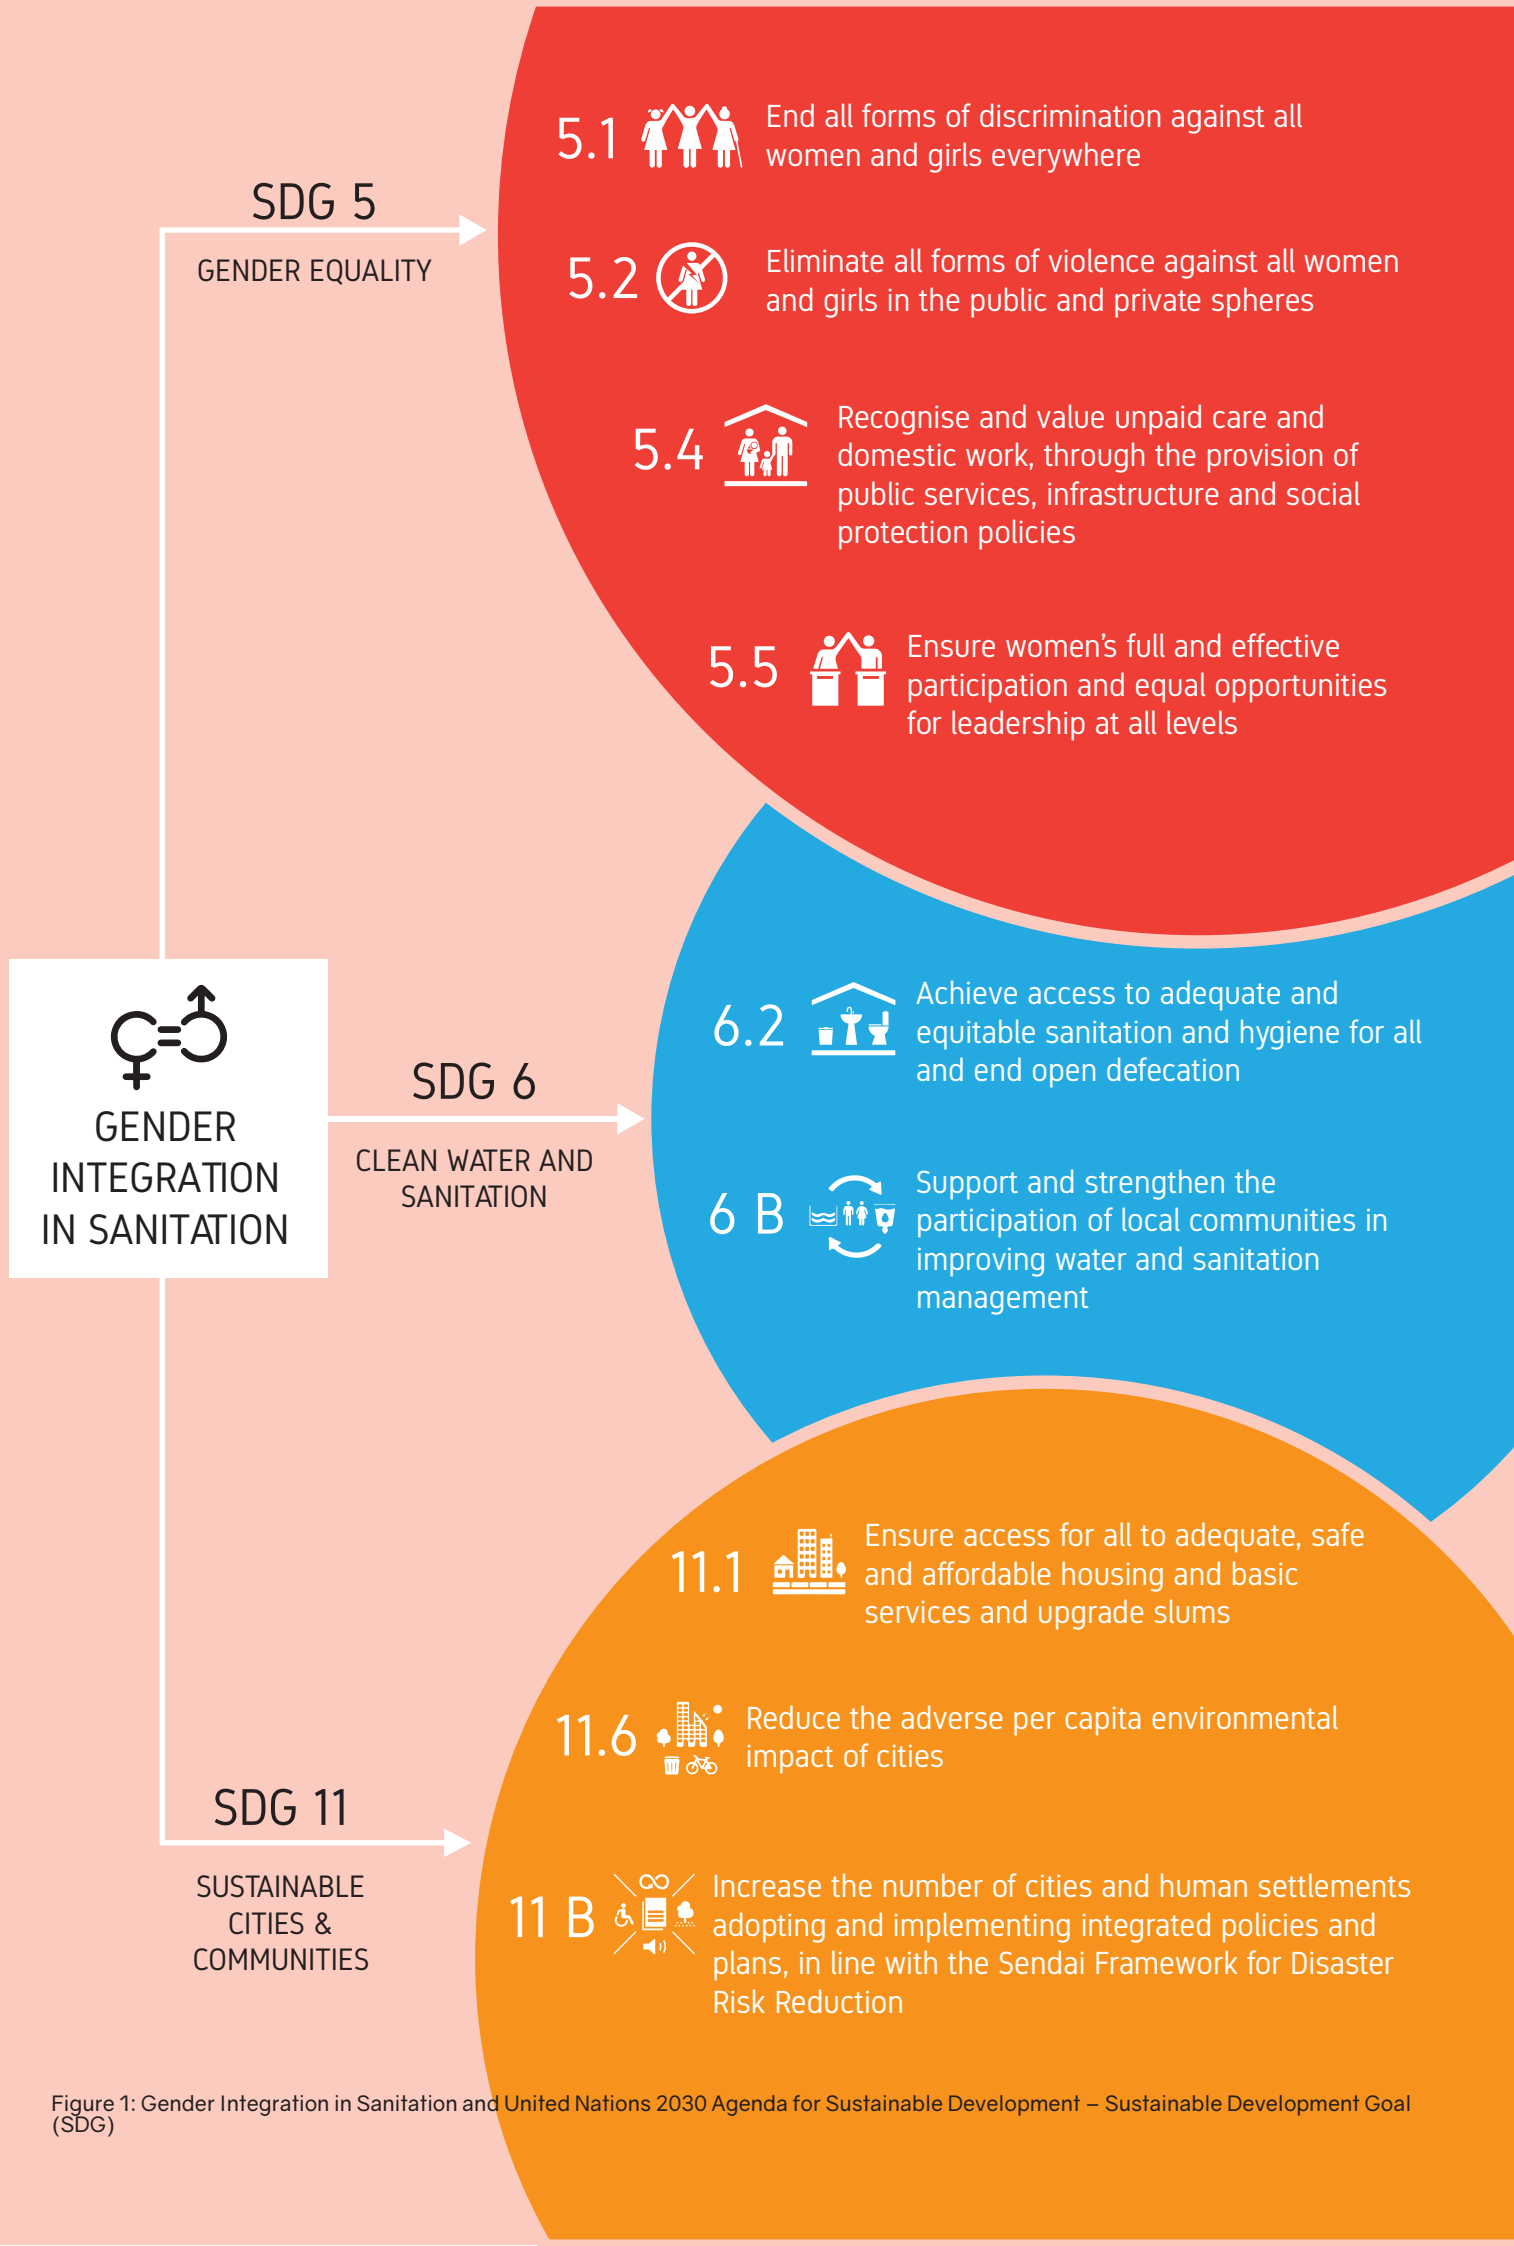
SDG 5

GENDER EQUALITY

5.1 End all forms of discrimination against all women and girls everywhere

5.2 Eliminate all forms of violence against all women and girls in the public and private spheres

5.4 Recognise and value unpaid care and domestic work, through the provision of public services, infrastructure and social protection policies

5.5 Ensure women's full and effective participation and equal opportunities for leadership at all levels

GENDER INTEGRATION IN SANITATION

SDG 6

CLEAN WATER AND SANITATION

6.2 Achieve access to adequate and equitable sanitation and hygiene for all and end open defecation

6 B Support and strengthen the participation of local communities in improving water and sanitation management

11.1 Ensure access for all to adequate, safe and affordable housing and basic services and upgrade slums

11.6 Reduce the adverse per capita environmental impact of cities

SDG 11

SUSTAINABLE CITIES & COMMUNITIES

11 B Increase the number of cities and human settlements adopting and implementing integrated policies and plans, in line with the Sendai Framework for Disaster Risk Reduction

Figure 1: Gender Integration in Sanitation and United Nations 2030 Agenda for Sustainable Development – Sustainable Development Goal (SDG)